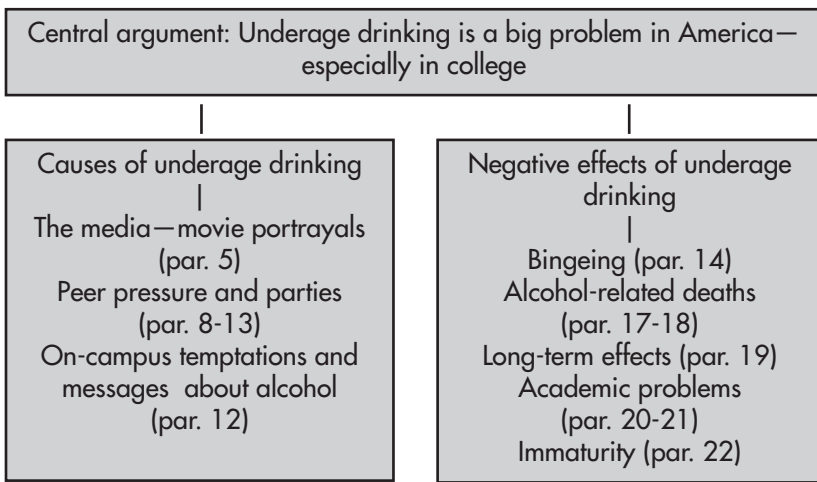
Central argument: Underage drinking is a big problem in America—especially in college

Causes of underage drinking

The media—movie portrayals (par. 5)
Peer pressure and parties (par. 8-13)
On-campus temptations and messages about alcohol (par. 12)

Negative effects of underage drinking

Bingeing (par. 14)
Alcohol-related deaths (par. 17-18)
Long-term effects (par. 19)
Academic problems (par. 20-21)
Immaturity (par. 22)